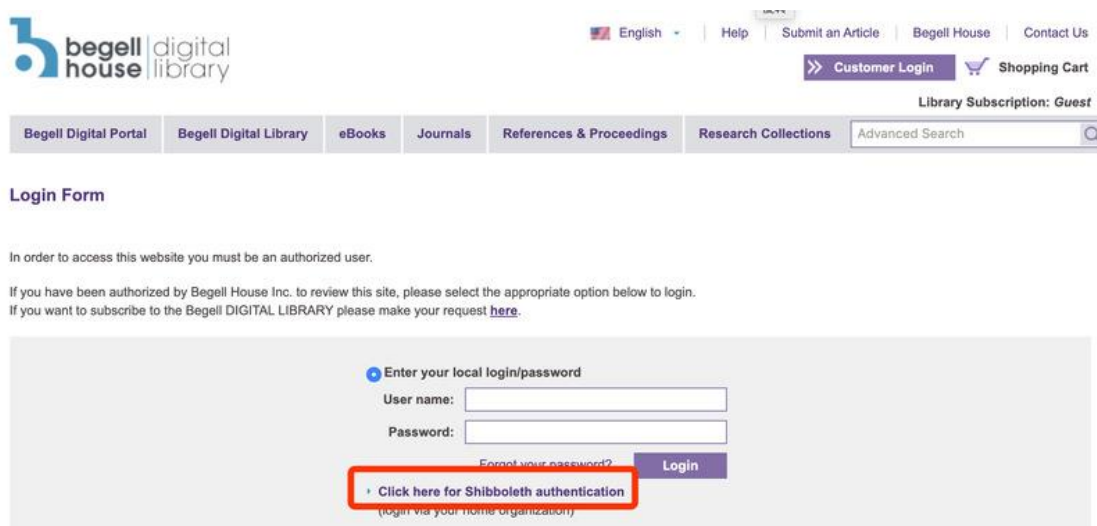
begell house digital library

English | Help | Submit an Article | Begell House | Contact Us

Customer Login | Shopping Cart

Library Subscription: *Guest*

Begell Digital Portal | Begell Digital Library | eBooks | Journals | References & Proceedings | Research Collections | Advanced Search

Login Form

In order to access this website you must be an authorized user.

If you have been authorized by Begell House Inc. to review this site, please select the appropriate option below to login.
If you want to subscribe to the Begell DIGITAL LIBRARY please make your request here.

Enter your local login/password

User name:

Password:

Forgot your password?

Login

Click here for Shibboleth authentication

(login via your home organization)